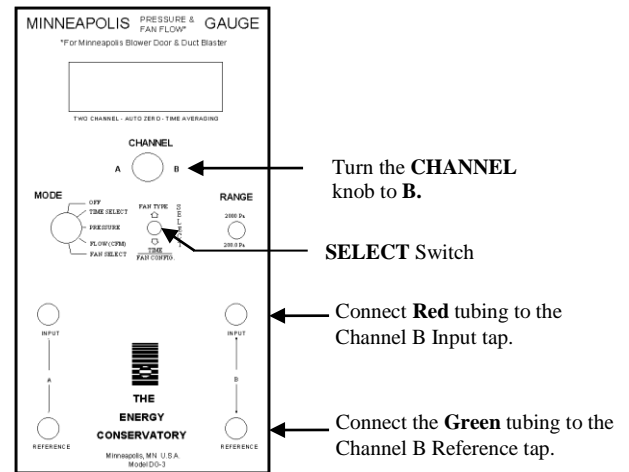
MINNEAPOLIS PRESSURE & FAN FLOW* GAUGE

*For Minneapolis Blower Door & Duct Blaster

TWO CHANNEL - AUTO ZERO - TIME AVERAGING

CHANNEL

A B

Turn the **CHANNEL** knob to **B.**

MODE

OFF

TIME SELECT

PRESSURE

FLOW (CFM)

FAN SELECT

FAN TYPE

SELECT

TIME

FAN CONFIG.

RANGE

2000 Pa

200.0 Pa

**SELECT** Switch

INPUT

A

REFERENCE

INPUT

B

REFERENCE

Connect **Red** tubing to the Channel B Input tap.

THE

ENERGY

CONSERVATORY

Minneapolis, MN U.S.A.

Model DG-3

Connect the **Green** tubing to the Channel B Reference tap.